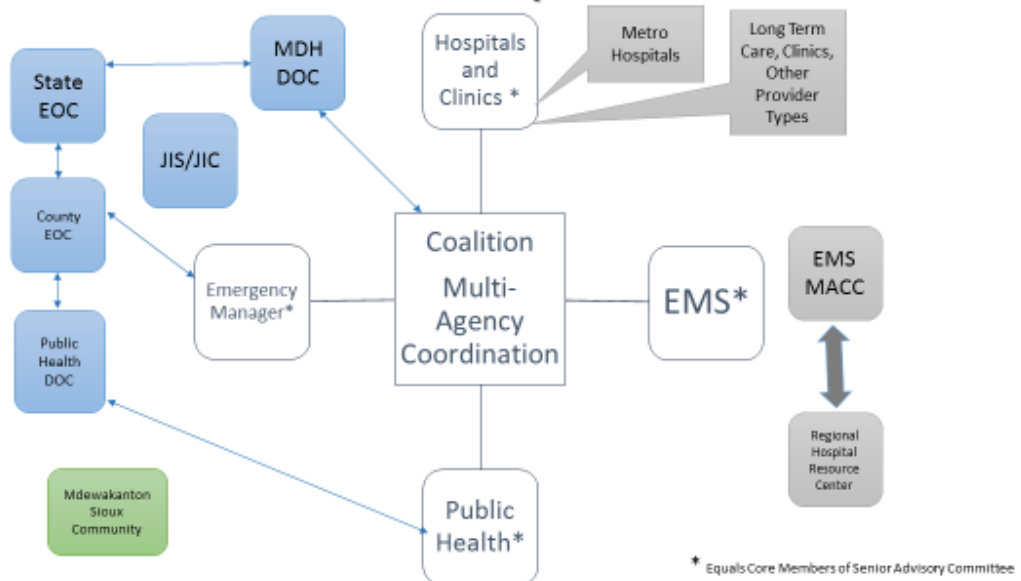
State EOC

MDH DOC

Hospitals and Clinics *

Metro Hospitals

Long Term Care, Clinics, Other Provider Types

JIS/JIC

County EOC

Emergency Manager*

Coalition Multi-Agency Coordination

EMS*

EMS MACC

Public Health DOC

Regional Hospital Resource Center

Mdewakanton Sioux Community

Public Health*

* Equals Core Members of Senior Advisory Committee